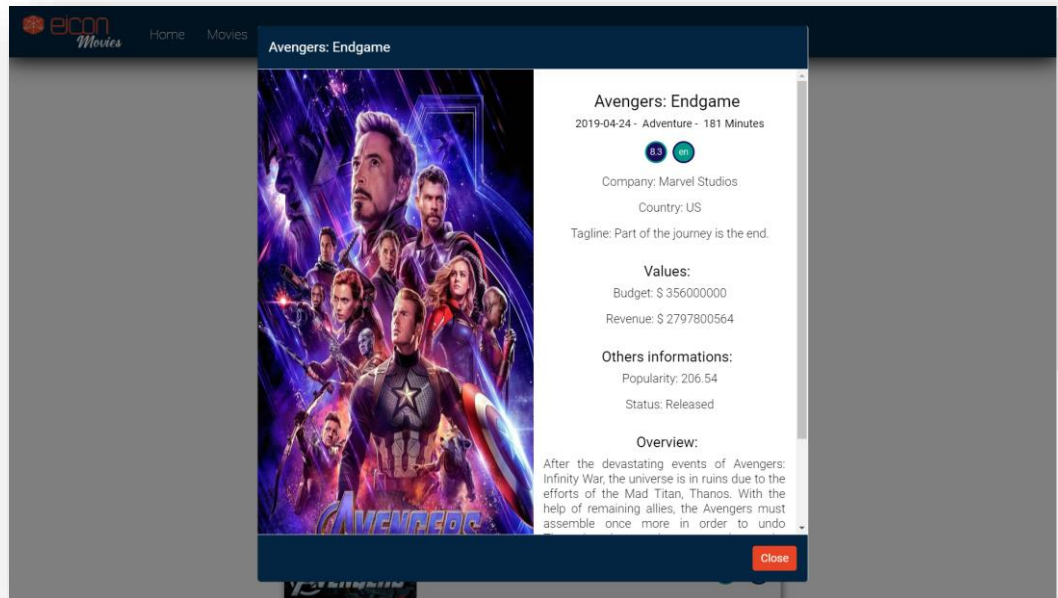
elcon Movies

Home Movies

Avengers: Endgame

Avengers: Endgame

2019-04-24 - Adventure - 181 Minutes

8.3 en

Company: Marvel Studios

Country: US

Tagline: Part of the journey is the end.

Values:

Budget: $ 356000000

Revenue: $ 2797800564

Others informations:

Popularity: 206.54

Status: Released

Overview:

After the devastating events of Avengers: Infinity War, the universe is in ruins due to the efforts of the Mad Titan, Thanos. With the help of remaining allies, the Avengers must assemble once more in order to undo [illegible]

Close